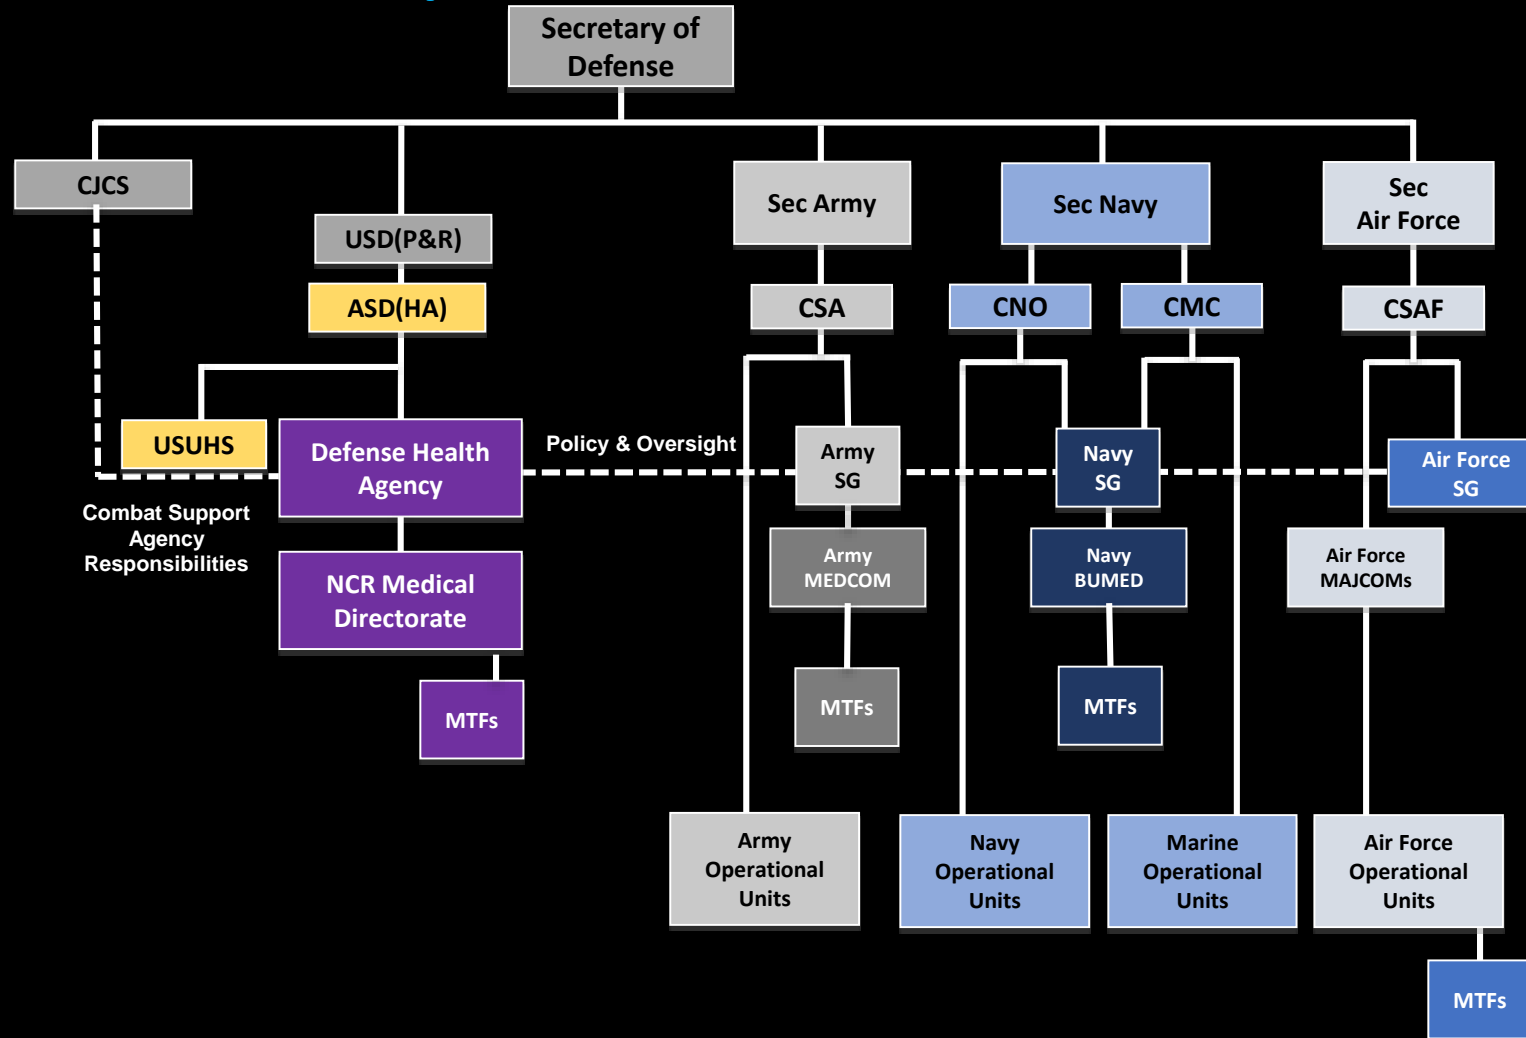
Secretary of Defense

CJCS

USD(P&R)

ASD(HA)

USUHS

Defense Health Agency

Combat Support Agency Responsibilities

NCR Medical Directorate

MTFs

Policy & Oversight

Sec Army

CSA

Army SG

Army MEDCOM

MTFs

Army Operational Units

Sec Navy

CNO

CMC

Navy SG

Navy BUMED

MTFs

Navy Operational Units

Marine Operational Units

Sec Air Force

CSAF

Air Force SG

Air Force MAJCOMs

Air Force Operational Units

MTFs